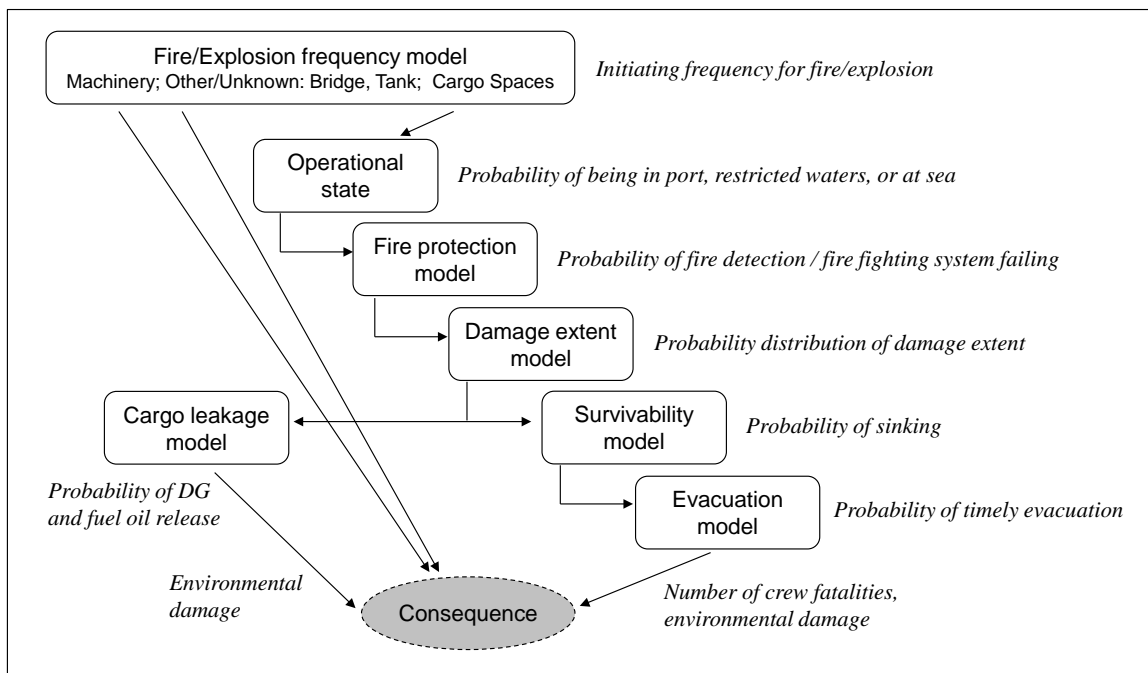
Fire/Explosion frequency model
Machinery; Other/Unknown: Bridge, Tank; Cargo Spaces

Initiating frequency for fire/explosion

Operational state

Probability of being in port, restricted waters, or at sea

Fire protection model

Probability of fire detection / fire fighting system failing

Damage extent model

Probability distribution of damage extent

Cargo leakage model

Survivability model

Probability of sinking

Probability of DG and fuel oil release

Evacuation model

Probability of timely evacuation

Environmental damage

Consequence

Number of crew fatalities, environmental damage